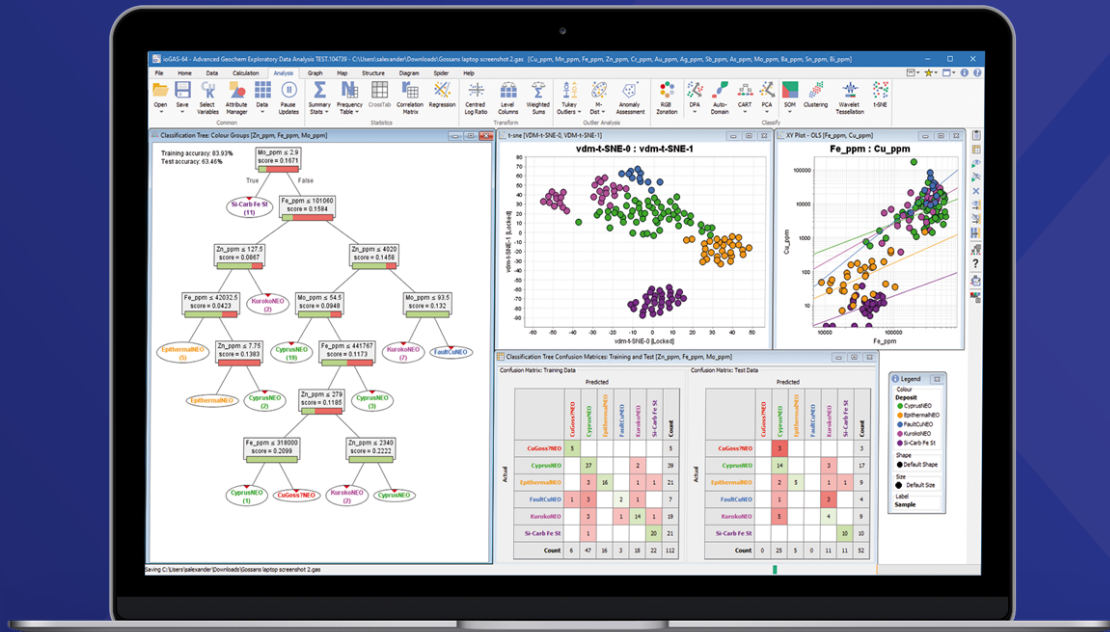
ioGAS-64 - Advanced Geochem Exploratory Data Analysis TEST.104739 - C:\Users\salexander\Downloads\Gossans laptop screenshot 2.gas [Cu_ppm, Mo_ppm, Fe_ppm, Zn_ppm, Cr_ppm, Au_ppm, Ag_ppm, Sb_ppm, As_ppm, Mo_ppm, Ba_ppm, Sn_ppm, Bi_ppm]

File Home Data Calculation Analysis Graph Map Structure Diagram Spider Help

Open Save Select Variables Attribute Manager Data Pause Updates Summary Stats Frequency Table CrossTab Correlation Matrix Regression Centred Log Ratio Level Columns Weighted Sums Tukey Outliers M-Dist Anomaly Assessment RGB Zonation DPA Auto-Domain CART PCA SOM Clustering Wavelet Tessellation t-SNE

Common Statistics Transform Outlier Analysis Classify

Classification Tree: Colour Groups [Zn_ppm, Fe_ppm, Mo_ppm]

Training accuracy: 83.93%
Test accuracy: 63.46%

Mo_ppm ≤ 2.9
score = 0.1671

True False

Si-Carb Fe St (11)

Fe_ppm ≤ 101060
score = 0.1584

Zn_ppm ≤ 127.5
score = 0.0867

Zn_ppm ≤ 4020
score = 0.1456

Fe_ppm ≤ 42032.5
score = 0.0423

KurokoNEO (2)

Mo_ppm ≤ 54.5
score = 0.0948

Mo_ppm ≤ 93.5
score = 0.132

EpithermalNEO (5)

Zn_ppm ≤ 7.75
score = 0.1383

CyprusNEO (18)

Fe_ppm ≤ 441767
score = 0.1173

KurokoNEO (7)

FaultCuNEO

EpithermalNEO

CyprusNEO (2)

Zn_ppm ≤ 279
score = 0.1185

CyprusNEO (3)

Fe_ppm ≤ 318000
score = 0.2098

Zn_ppm ≤ 2340
score = 0.2222

CyprusNEO (1)

CuGossNEO

KurokoNEO (2)

CyprusNEO

t-sne [VDM-t-SNE-0, VDM-t-SNE-1]

vdm-t-SNE-0 : vdm-t-SNE-1

vdm-t-SNE-1 [Locked]

vdm-t-SNE-0 [Locked]

-60 -50 -40 -30 -20 -10 0 10 20 30 40 50

XY Plot - OLS [Fe_ppm, Cu_ppm]

Fe_ppm : Cu_ppm

Cu_ppm

100000 10000 1000 100 10

10000 100000

Fe_ppm

Classification Tree Confusion Matrices: Training and Test [Zn_ppm, Fe_ppm, Mo_ppm]

Confusion Matrix: Training Data

Predicted

| | CuGossNEO | CyprusNEO | EpithermalNEO | FaultCuNEO | KurokoNEO | Si-Carb Fe St | Count |
|---|---|---|---|---|---|---|---|
| CuGossNEO | 5 | | | | | | 5 |
| CyprusNEO | | 37 | | | 2 | | 39 |
| EpithermalNEO | | 3 | 16 | | 1 | 1 | 21 |
| FaultCuNEO | 1 | 3 | | 2 | 1 | | 7 |
| KurokoNEO | | 3 | | 1 | 14 | 1 | 19 |
| Si-Carb Fe St | | 1 | | | | 20 | 21 |
| Count | 6 | 47 | 16 | 3 | 18 | 22 | 112 |

Actual

Confusion Matrix: Test Data

Predicted

| | CuGossNEO | CyprusNEO | EpithermalNEO | FaultCuNEO | KurokoNEO | Si-Carb Fe St | Count |
|---|---|---|---|---|---|---|---|
| CuGossNEO | | 3 | | | | | 3 |
| CyprusNEO | | 14 | | | 3 | | 17 |
| EpithermalNEO | | 2 | 5 | | 1 | | 8 |
| FaultCuNEO | | 1 | | | 3 | | 4 |
| KurokoNEO | | 5 | | | 4 | | 9 |
| Si-Carb Fe St | | | | | | 10 | 10 |
| Count | 0 | 25 | 5 | 0 | 11 | 11 | 52 |

Actual

Legend
Colour
Deposit
CyprusNEO
EpithermalNEO
FaultCuNEO
KurokoNEO
Si-Carb Fe St
Shape
Default Shape
Size
Default Size
Label
Sample

Saving C:\Users\salexander\Downloads\Gossans laptop screenshot 2.gas